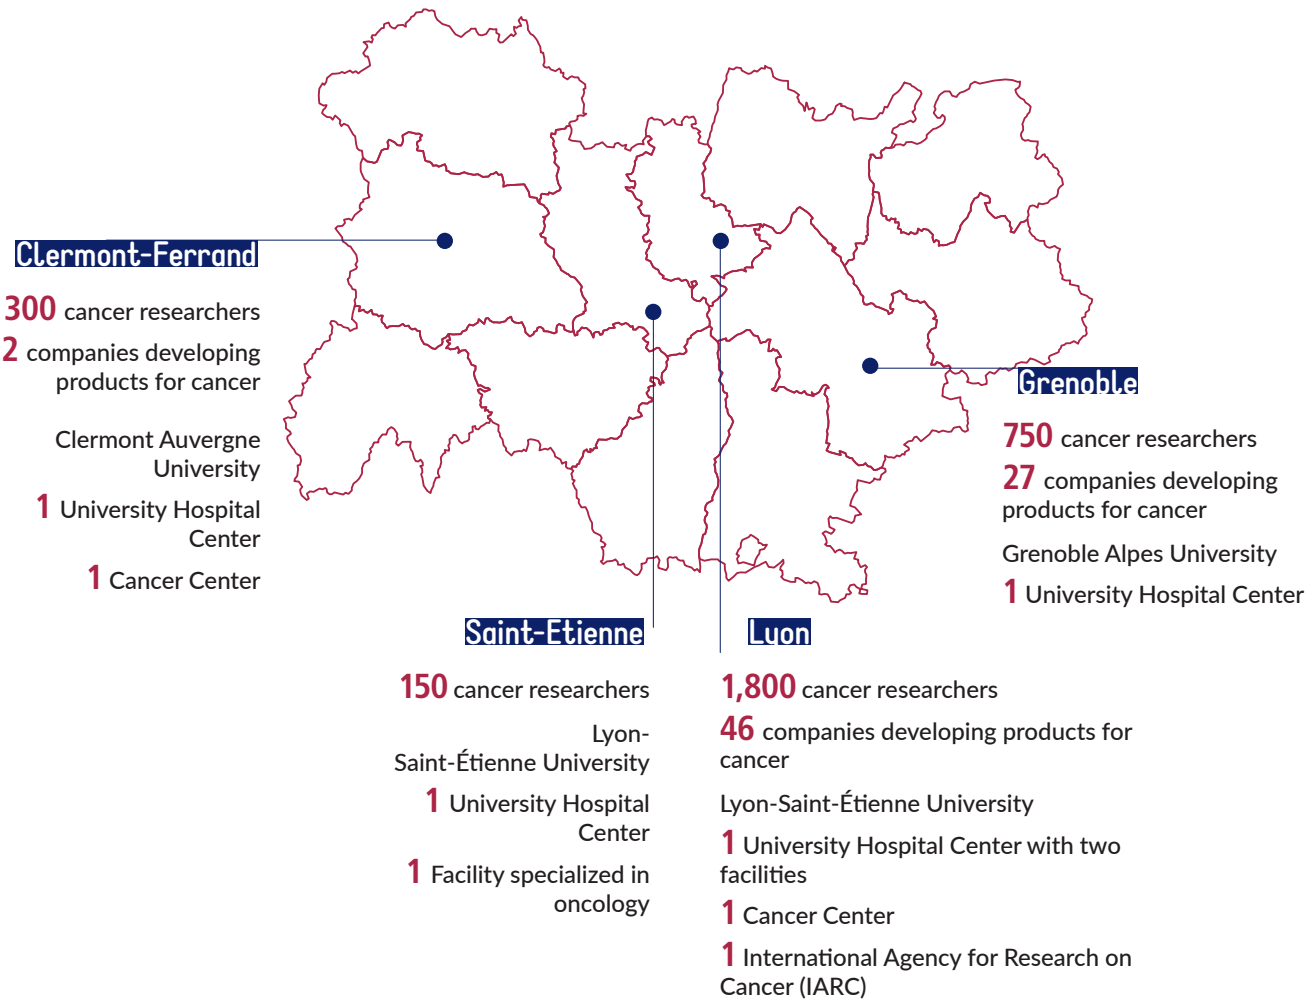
Clermont-Ferrand

300 cancer researchers

2 companies developing products for cancer

Clermont Auvergne University

1 University Hospital Center

1 Cancer Center

Grenoble

750 cancer researchers

27 companies developing products for cancer

Grenoble Alpes University

1 University Hospital Center

Saint-Etienne

150 cancer researchers

Lyon-Saint-Étienne University

1 University Hospital Center

1 Facility specialized in oncology

Lyon

1,800 cancer researchers

46 companies developing products for cancer

Lyon-Saint-Étienne University

1 University Hospital Center with two facilities

1 Cancer Center

1 International Agency for Research on Cancer (IARC)